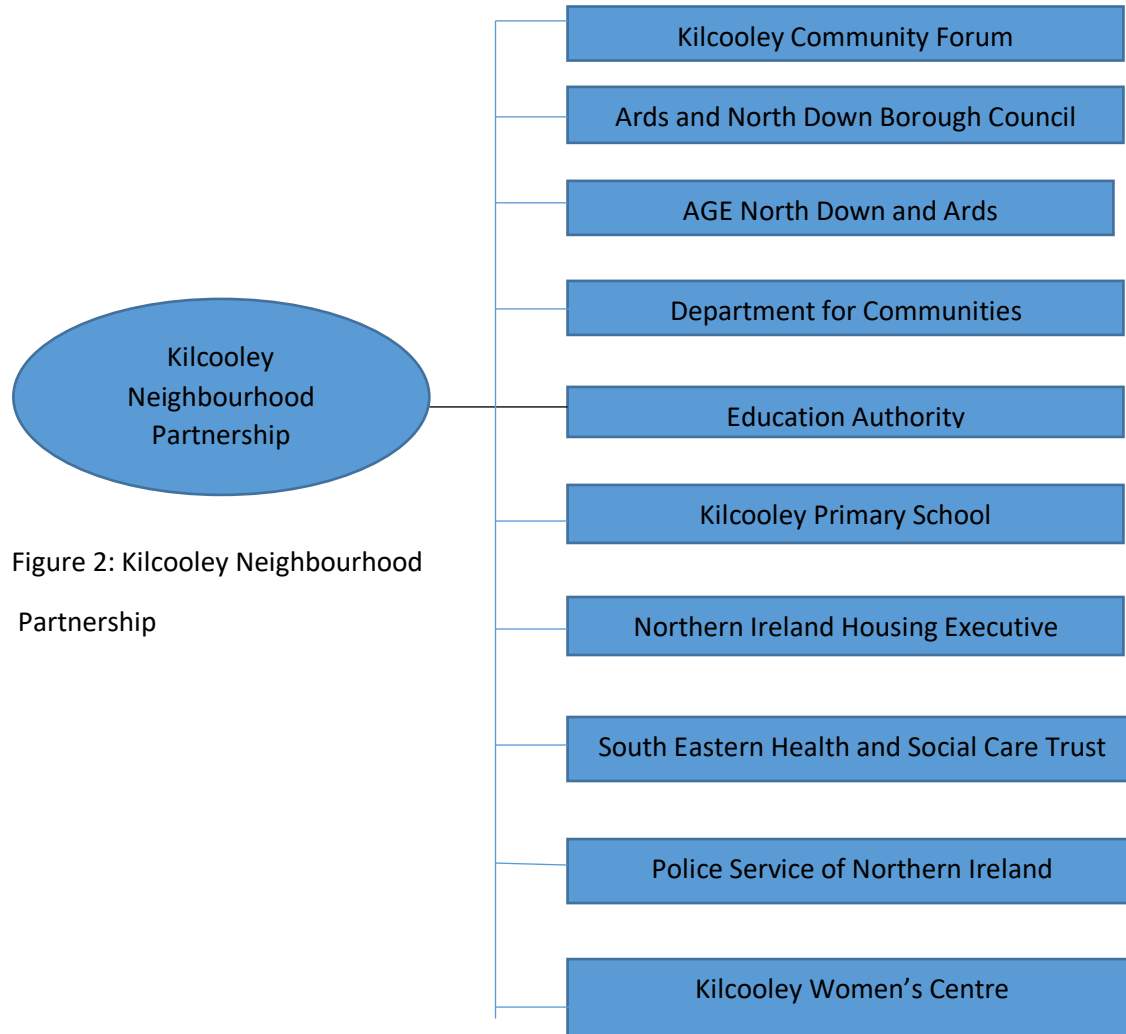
Kilcooley Neighbourhood Partnership

Figure 2: Kilcooley Neighbourhood Partnership

Kilcooley Community Forum

Ards and North Down Borough Council

AGE North Down and Ards

Department for Communities

Education Authority

Kilcooley Primary School

Northern Ireland Housing Executive

South Eastern Health and Social Care Trust

Police Service of Northern Ireland

Kilcooley Women's Centre